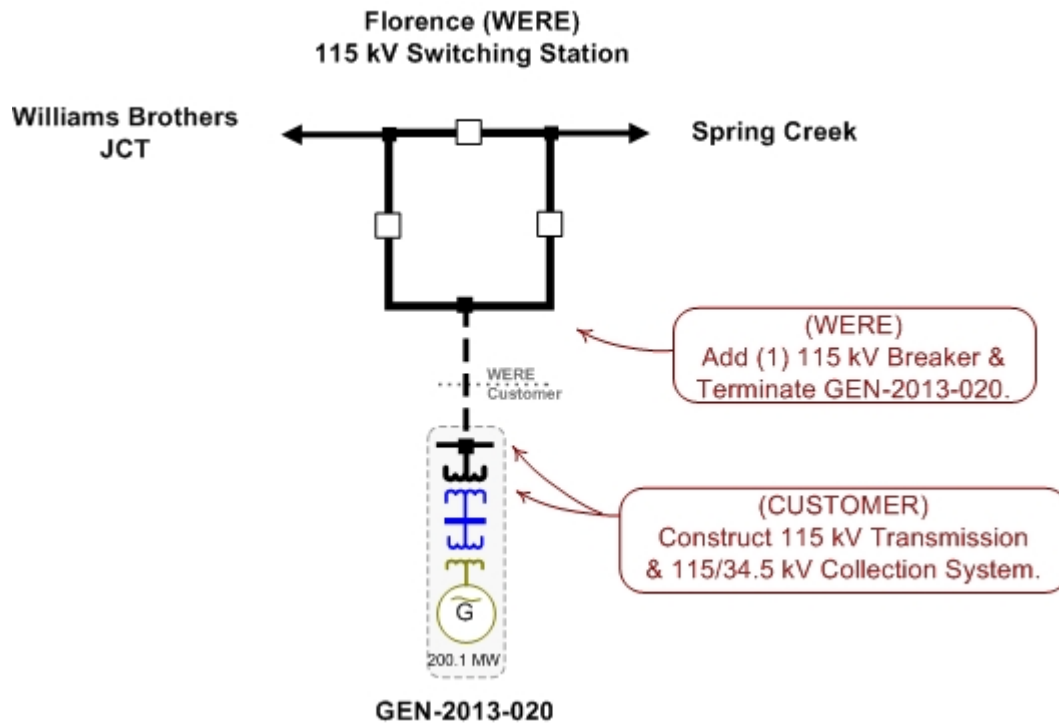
Florence (WERE)
115 kV Switching Station

Williams Brothers
JCT

Spring Creek

(WERE)
Add (1) 115 kV Breaker &
Terminate GEN-2013-020.

WERE
Customer

(CUSTOMER)
Construct 115 kV Transmission
& 115/34.5 kV Collection System.

G

200.1 MW

GEN-2013-020